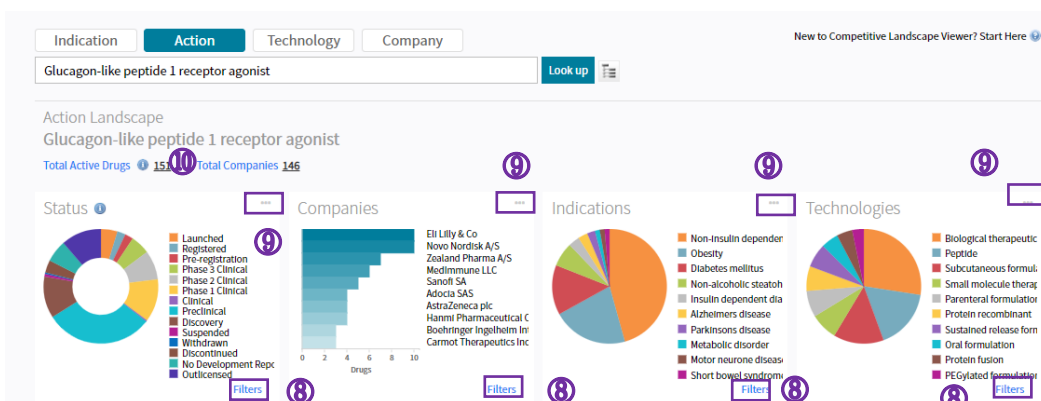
Indication | Action | Technology | Company

New to Competitive Landscape Viewer? Start Here

Glucagon-like peptide 1 receptor agonist

Look up

Action Landscape

Glucagon-like peptide 1 receptor agonist

Total Active Drugs 157 10 Total Companies 146

9 9 9

Status

9

Launched
Registered
Pre-registration
Phase 3 Clinical
Phase 2 Clinical
Phase 1 Clinical
Clinical
Preclinical
Discovery
Suspended
Withdrawn
Discontinued
No Development Repo
Outlicensed

Filters 8

Companies

Eli Lilly & Co
Novo Nordisk A/S
Zealand Pharma A/S
MedImmune LLC
Sanofi SA
Adocia SAS
AstraZeneca plc
Hanmi Pharmaceutical C
Boehringer Ingelheim In
Carmot Therapeutics Inc

0 2 4 6 8 10
Drugs

Filters 8

Indications

Non-insulin depender
Obesity
Diabetes mellitus
Non-alcoholic steatoh
Insulin dependent dia
Alzheimers disease
Parkinsons disease
Metabolic disorder
Motor neurone diseas
Short bowel syndrome

Filters 8

Technologies

Biological therapeutic
Peptide
Subcutaneous formul
Small molecule therap
Parenteral formulation
Protein recombinant
Sustained release form
Oral formulation
Protein fusion
PEGylated formulation

Filters 8